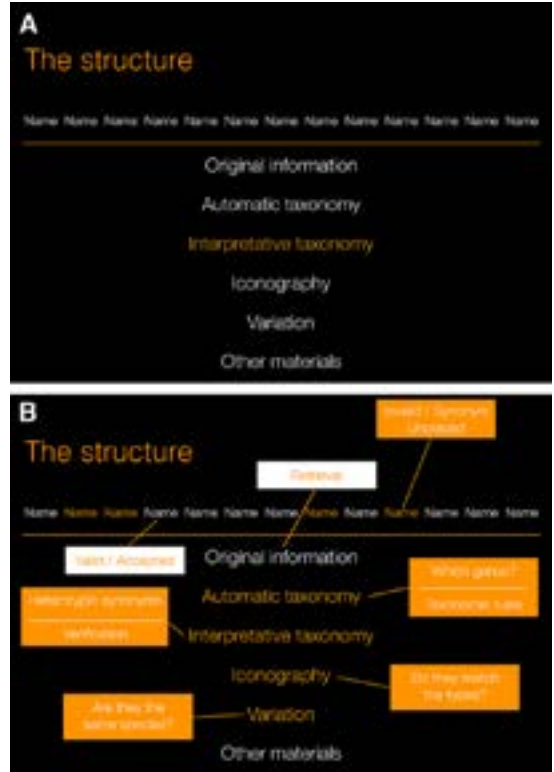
A

The structure

Name Name Name Name Name Name Name Name Name Name Name Name Name

Original information

Automatic taxonomy

Interpretative taxonomy

Iconography

Variation

Other materials

B

The structure

Invalid / Synonym Unplaced

Retrieve

Name Name Name Name Name Name Name Name Name Name Name Name Name

Valid / Accepted

Original information

Which genus?

Automatic taxonomy

Taxonomic rules

Heterotypic synonyms

Verification

Interpretative taxonomy

Iconography

Do they match the types?

Are they the same species?

Variation

Other materials